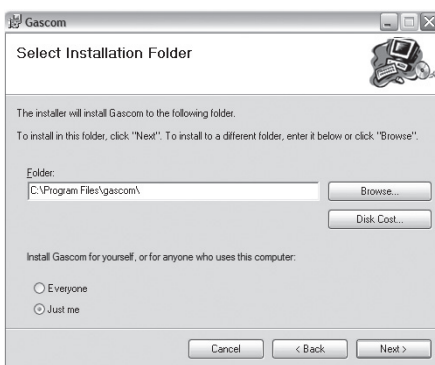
Gascom

Select Installation Folder

The installer will install Gascom to the following folder.

To install in this folder, click "Next". To install to a different folder, enter it below or click "Browse".

Folder:

C:\Program Files\gascom\

Browse...

Disk Cost...

Install Gascom for yourself, or for anyone who uses this computer:

Everyone

Just me

Cancel

< Back

Next >